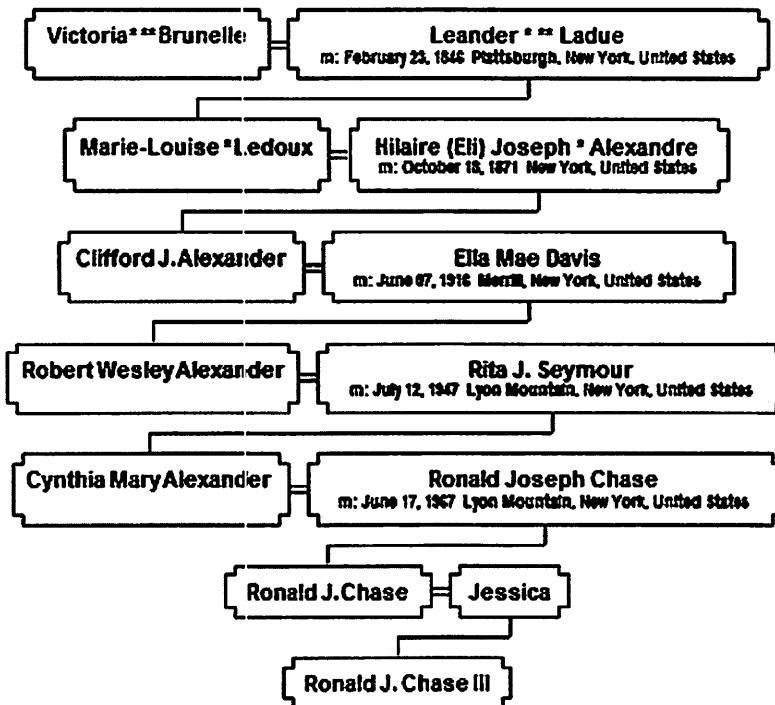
Victoria * ** Brunelle

Leander * ** Ladue
m: February 23, 1846 Plattsburgh, New York, United States

Marie-Louise * Ledoux

Hilaire (Eli) Joseph * Alexandre
m: October 18, 1871 New York, United States

Clifford J. Alexander

Ella Mae Davis
m: June 07, 1916 Merrill, New York, United States

Robert Wesley Alexander

Rita J. Seymour
m: July 12, 1947 Lyon Mountain, New York, United States

Cynthia Mary Alexander

Ronald Joseph Chase
m: June 17, 1967 Lyon Mountain, New York, United States

Ronald J. Chase

Jessica

Ronald J. Chase III